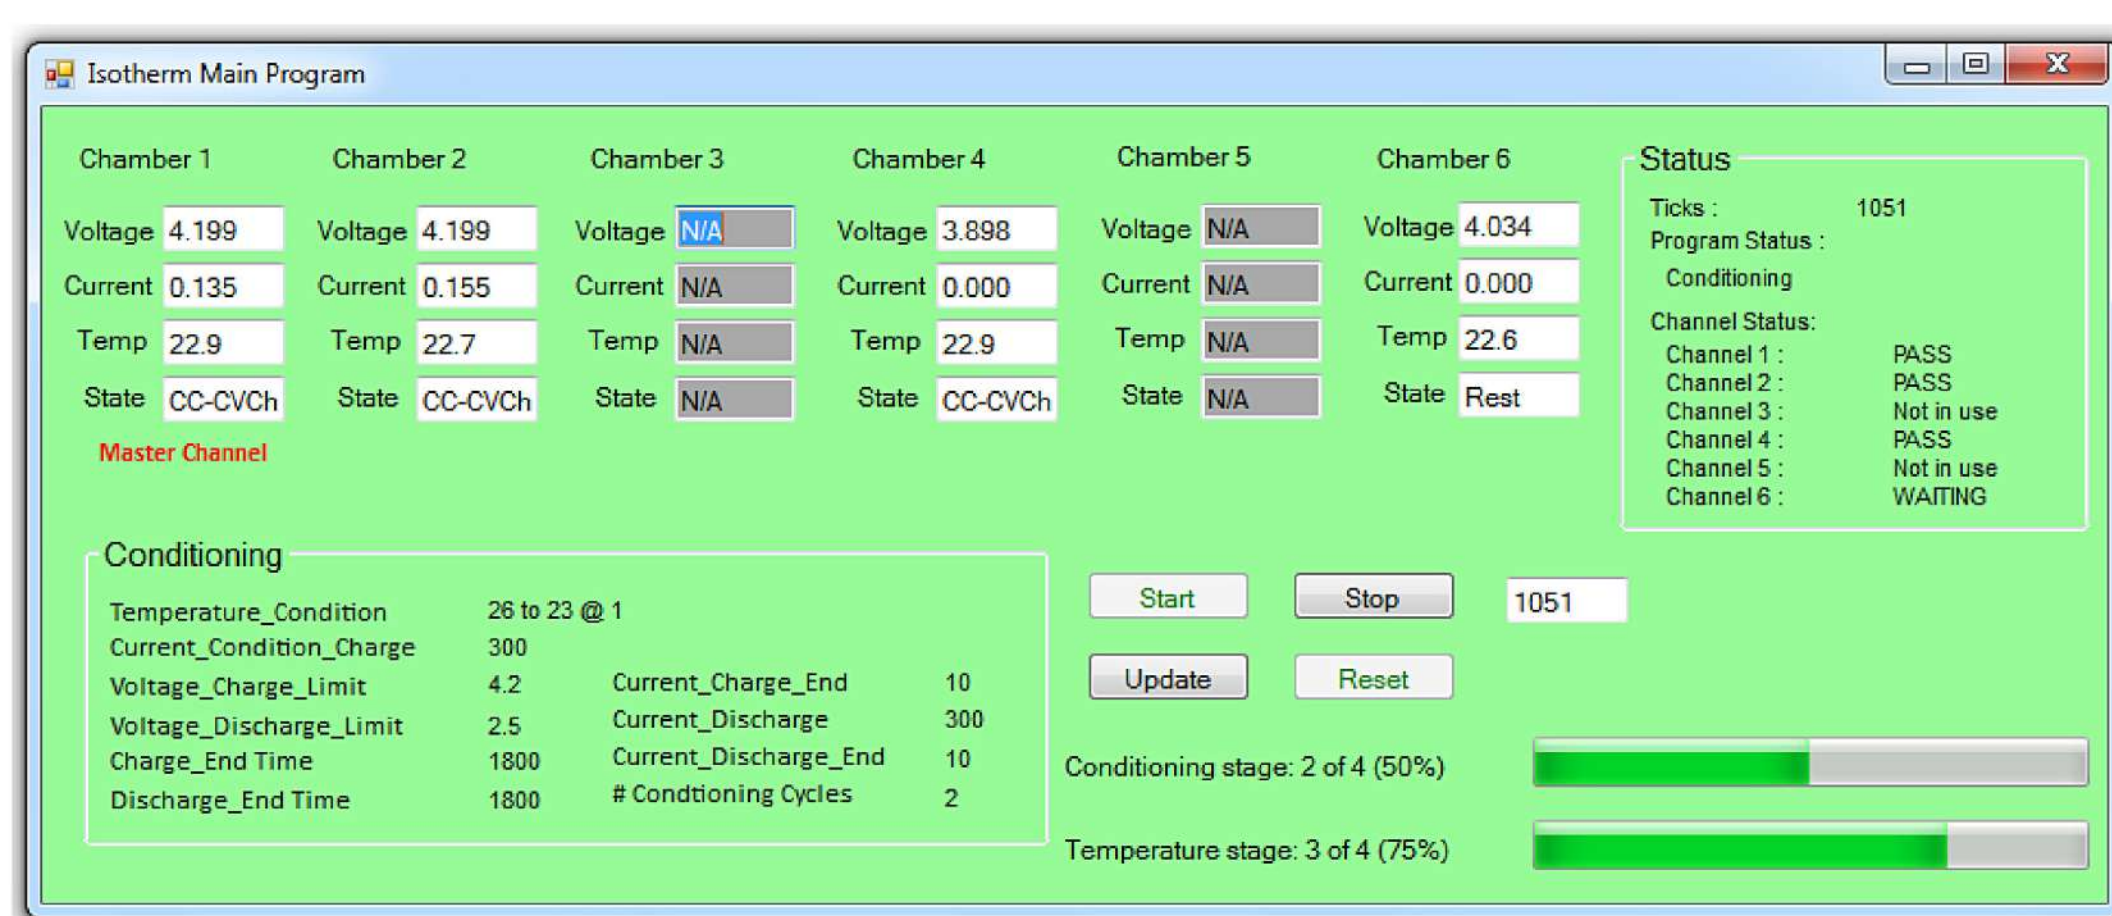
Isotherm Main Program

Chamber 1
Voltage 4.199
Current 0.135
Temp 22.9
State CC-CVCh
Master Channel

Chamber 2
Voltage 4.199
Current 0.155
Temp 22.7
State CC-CVCh

Chamber 3
Voltage N/A
Current N/A
Temp N/A
State N/A

Chamber 4
Voltage 3.898
Current 0.000
Temp 22.9
State CC-CVCh

Chamber 5
Voltage N/A
Current N/A
Temp N/A
State N/A

Chamber 6
Voltage 4.034
Current 0.000
Temp 22.6
State Rest

Status
Ticks : 1051
Program Status :
Conditioning
Channel Status:
Channel 1 : PASS
Channel 2 : PASS
Channel 3 : Not in use
Channel 4 : PASS
Channel 5 : Not in use
Channel 6 : WAITING

Conditioning
| | | | |
|---|---|---|---|
| Temperature_Condition | 26 to 23 @ 1 | | |
| Current_Condition_Charge | 300 | | |
| Voltage_Charge_Limit | 4.2 | Current_Charge_End | 10 |
| Voltage_Discharge_Limit | 2.5 | Current_Discharge | 300 |
| Charge_End Time | 1800 | Current_Discharge_End | 10 |
| Discharge_End Time | 1800 | # Condtioning Cycles | 2 |

Start
Stop
1051
Update
Reset

Conditioning stage: 2 of 4 (50%)
Temperature stage: 3 of 4 (75%)